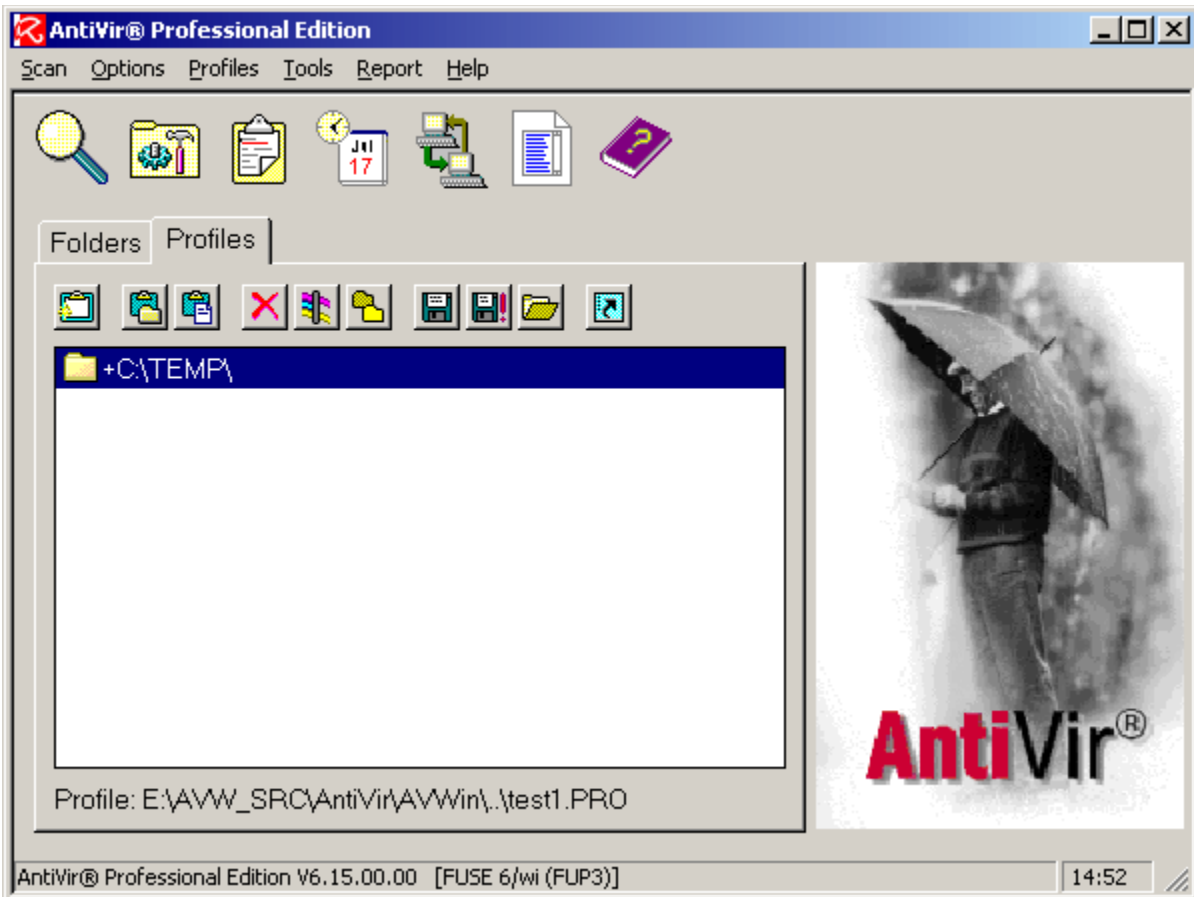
AntiVir® Professional Edition

Scan Options Profiles Tools Report Help

Jul
17

Folders Profiles

+C:\TEMP\

Profile: E:\AVW_SRC\AntiVir\AVWin\..\test1.PRO

AntiVir®

AntiVir® Professional Edition V6.15.00.00 [FUSE 6/wi (FUP3)] 14:52